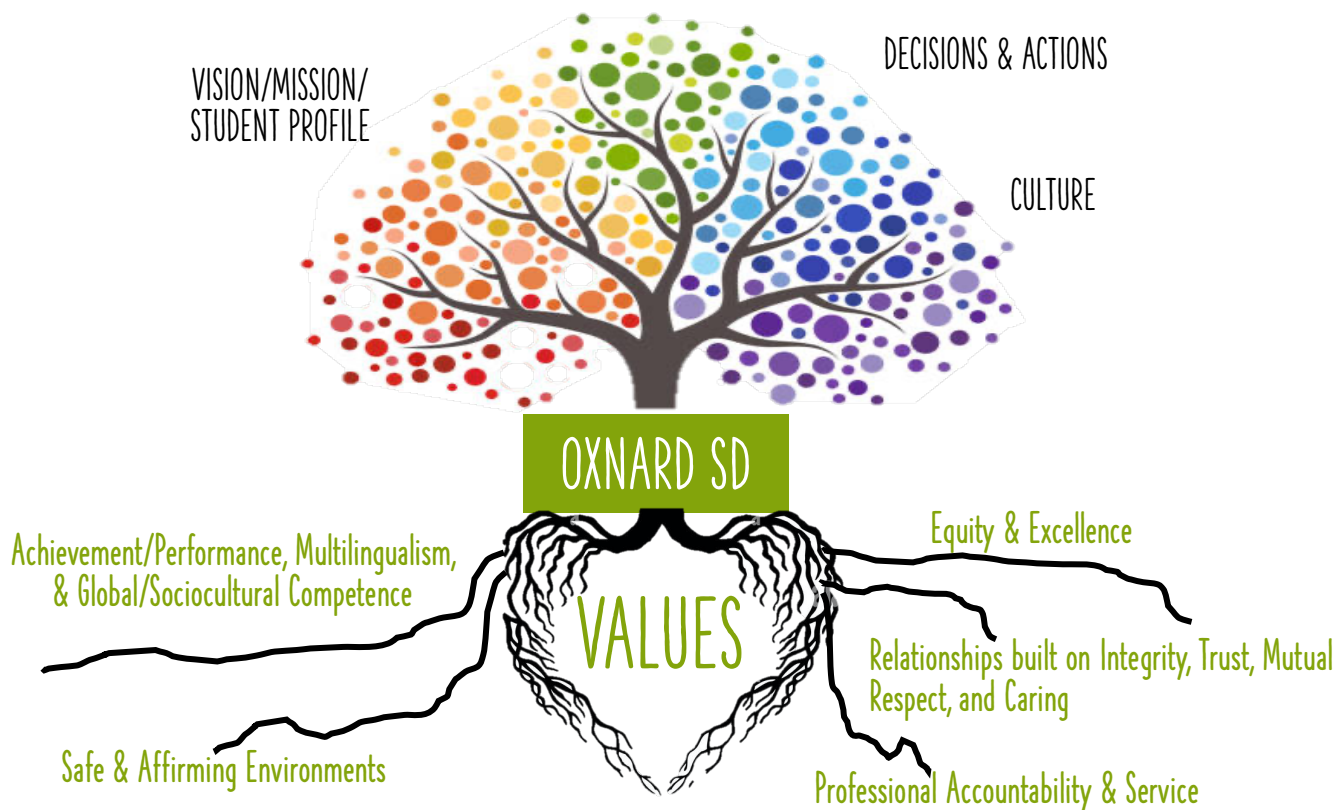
VISION/MISSION/ STUDENT PROFILE

DECISIONS & ACTIONS

CULTURE

OXNARD SD

Achievement/Performance, Multilingualism, & Global/Sociocultural Competence

Equity & Excellence

VALUES

Relationships built on Integrity, Trust, Mutual Respect, and Caring

Safe & Affirming Environments

Professional Accountability & Service